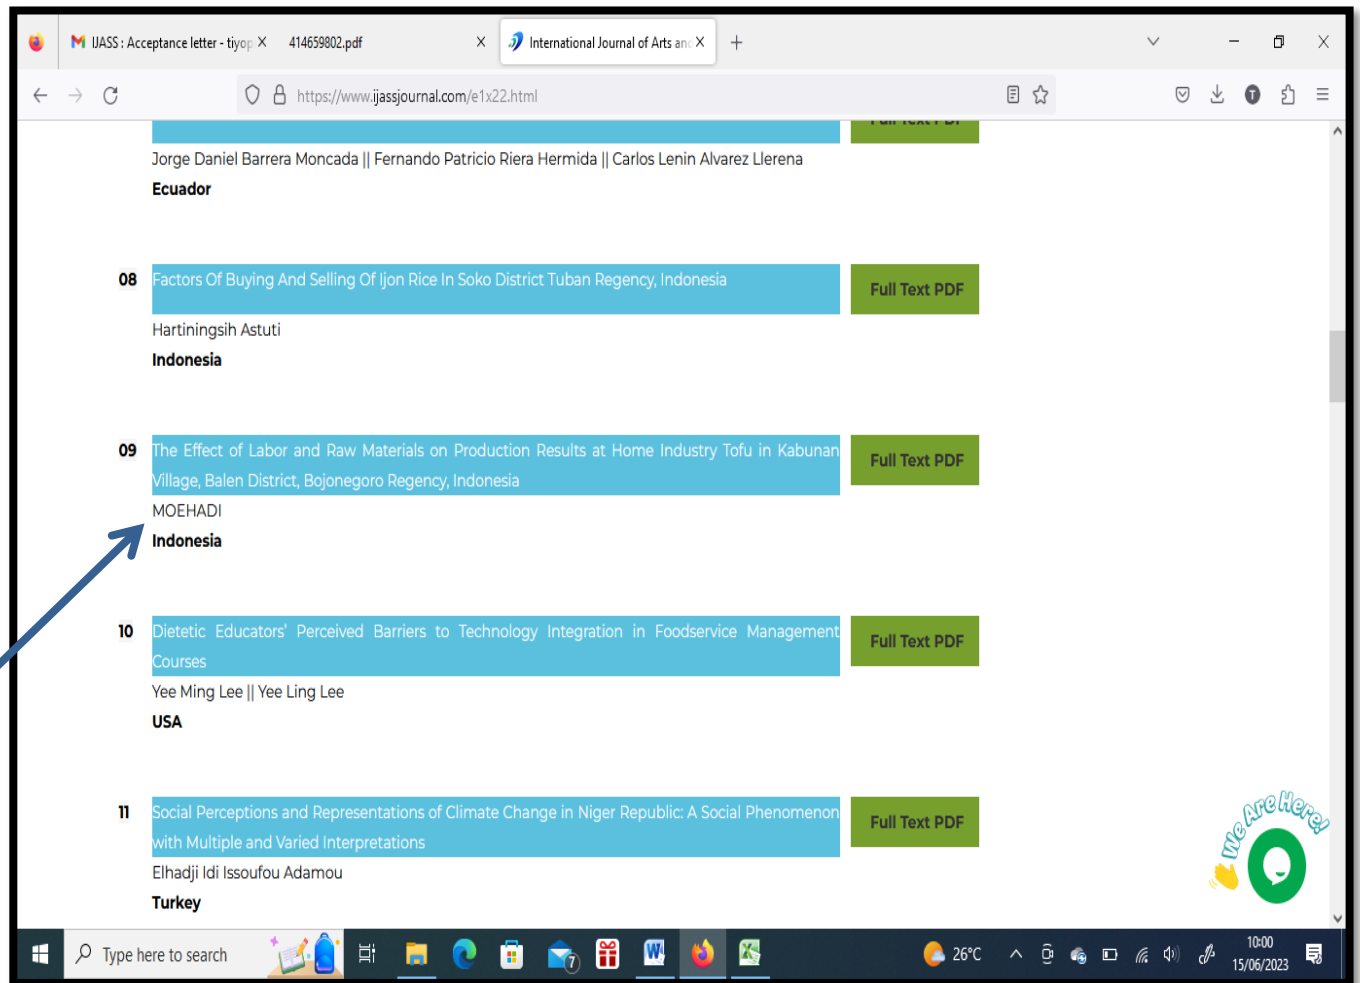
IJASS : Acceptance letter - tiyop X 414659802.pdf X International Journal of Arts anc X +

https://www.ijassjournal.com/e1x22.html

Jorge Daniel Barrera Moncada || Fernando Patricio Riera Hermida || Carlos Lenin Alvarez Llerena
Ecuador

08 Factors Of Buying And Selling Of Ijon Rice In Soko District Tuban Regency, Indonesia
Full Text PDF
Hartiningsih Astuti
Indonesia

09 The Effect of Labor and Raw Materials on Production Results at Home Industry Tofu in Kabunan Village, Balen District, Bojonegoro Regency, Indonesia
Full Text PDF
MOEHADI
Indonesia

10 Dietetic Educators' Perceived Barriers to Technology Integration in Foodservice Management Courses
Full Text PDF
Yee Ming Lee || Yee Ling Lee
USA

11 Social Perceptions and Representations of Climate Change in Niger Republic: A Social Phenomenon with Multiple and Varied Interpretations
Full Text PDF
Elhadji Idi Issoufou Adamou
Turkey

We Are Here!

Type here to search
26°C
10:00
15/06/2023